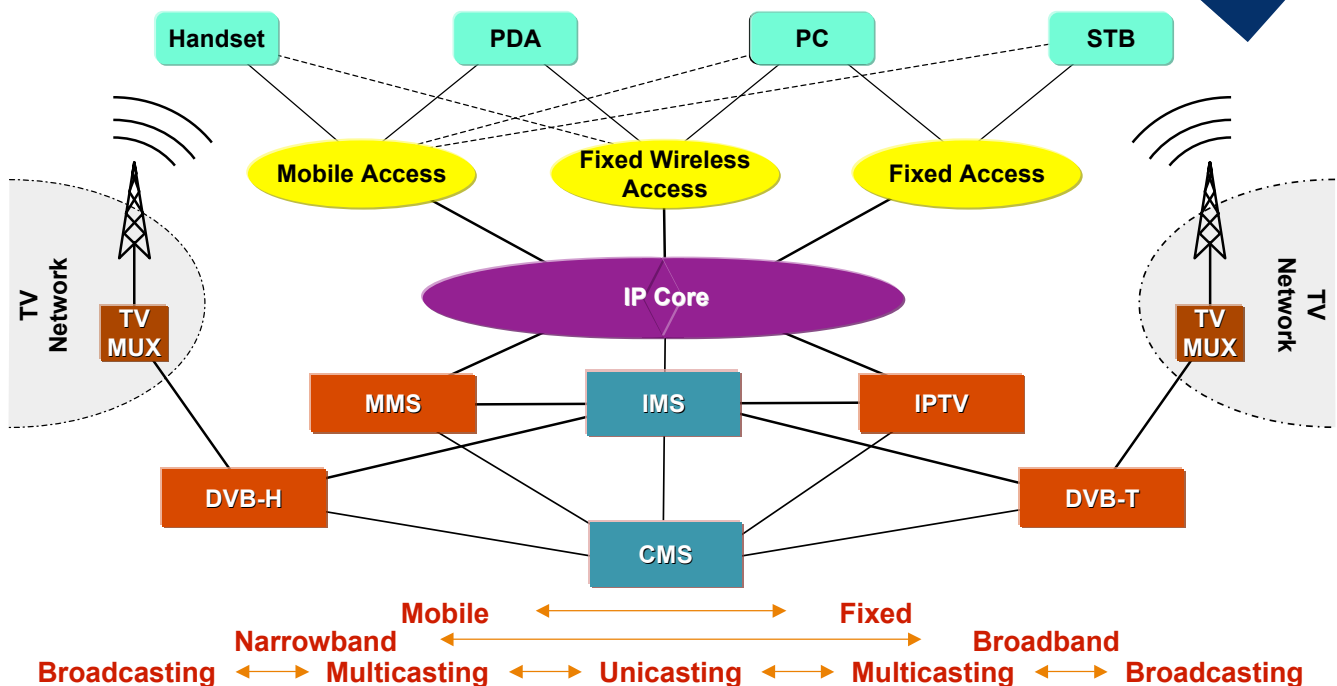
Handset
PDA
PC
STB

Mobile Access
Fixed Wireless Access
Fixed Access

TV Network
TV MUX

IP Core

TV Network
TV MUX

MMS
IMS
IPTV

DVB-H
DVB-T

CMS

Mobile Fixed
Narrowband Broadband
Broadcasting Multicasting Unicasting Multicasting Broadcasting